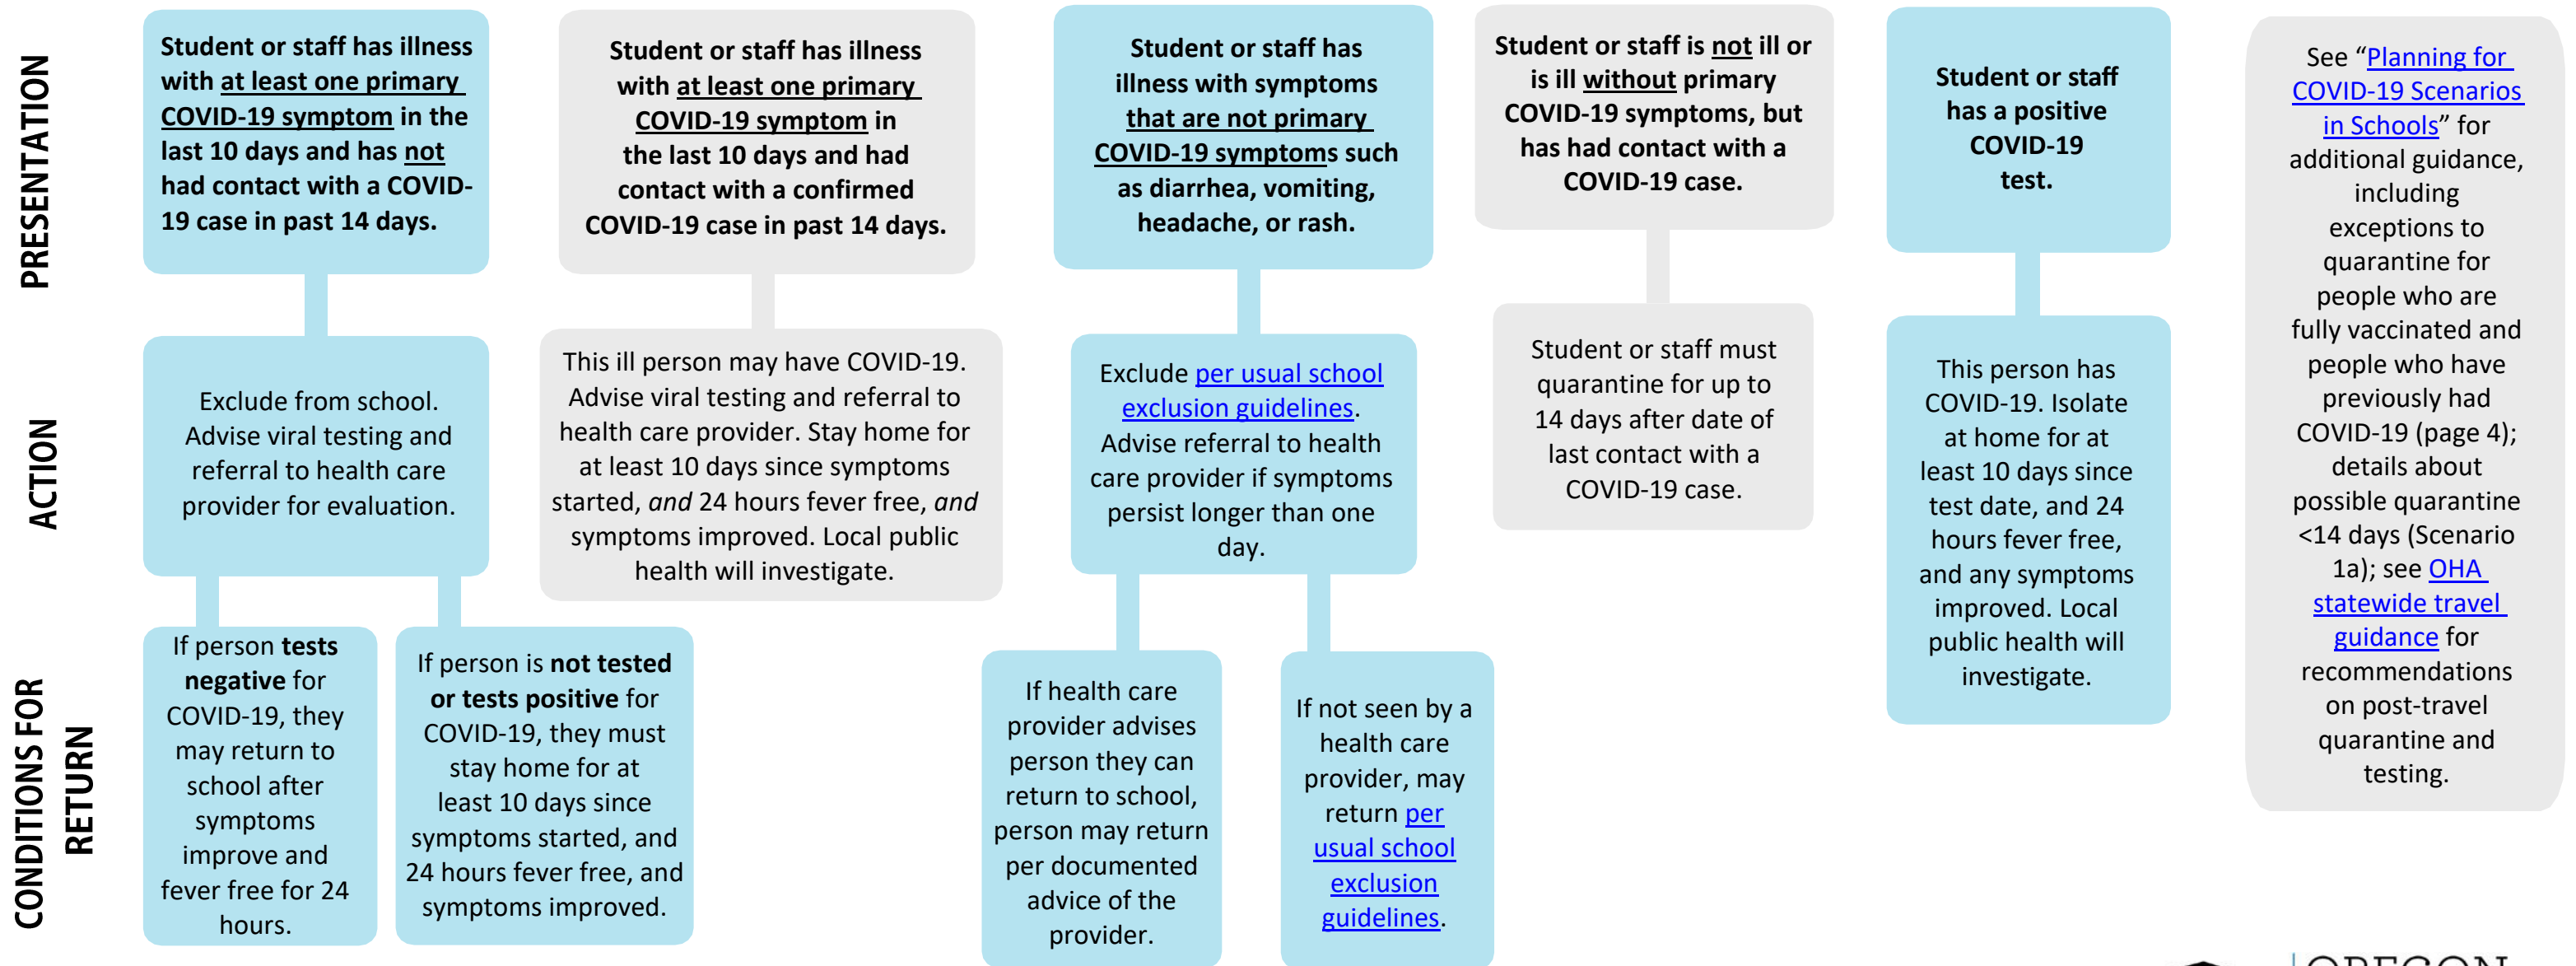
PRESENTATION

ACTION

CONDITIONS FOR RETURN

Student or staff has illness with at least one primary COVID-19 symptom in the last 10 days and has not had contact with a COVID-19 case in past 14 days.

Exclude from school. Advise viral testing and referral to health care provider for evaluation.

If person tests negative for COVID-19, they may return to school after symptoms improve and fever free for 24 hours.

If person is not tested or tests positive for COVID-19, they must stay home for at least 10 days since symptoms started, and 24 hours fever free, and symptoms improved.

Student or staff has illness with at least one primary COVID-19 symptom in the last 10 days and had contact with a confirmed COVID-19 case in past 14 days.

This ill person may have COVID-19. Advise viral testing and referral to health care provider. Stay home for at least 10 days since symptoms started, and 24 hours fever free, and symptoms improved. Local public health will investigate.

Student or staff has illness with symptoms that are not primary COVID-19 symptoms such as diarrhea, vomiting, headache, or rash.

Exclude per usual school exclusion guidelines. Advise referral to health care provider if symptoms persist longer than one day.

If health care provider advises person they can return to school, person may return per documented advice of the provider.

If not seen by a health care provider, may return per usual school exclusion guidelines.

Student or staff is not ill or is ill without primary COVID-19 symptoms, but has had contact with a COVID-19 case.

Student or staff must quarantine for up to 14 days after date of last contact with a COVID-19 case.

Student or staff has a positive COVID-19 test.

This person has COVID-19. Isolate at home for at least 10 days since test date, and 24 hours fever free, and any symptoms improved. Local public health will investigate.

See "Planning for COVID-19 Scenarios in Schools" for additional guidance, including exceptions to quarantine for people who are fully vaccinated and people who have previously had COVID-19 (page 4); details about possible quarantine <14 days (Scenario 1a); see OHA statewide travel guidance for recommendations on post-travel quarantine and testing.

OREGON